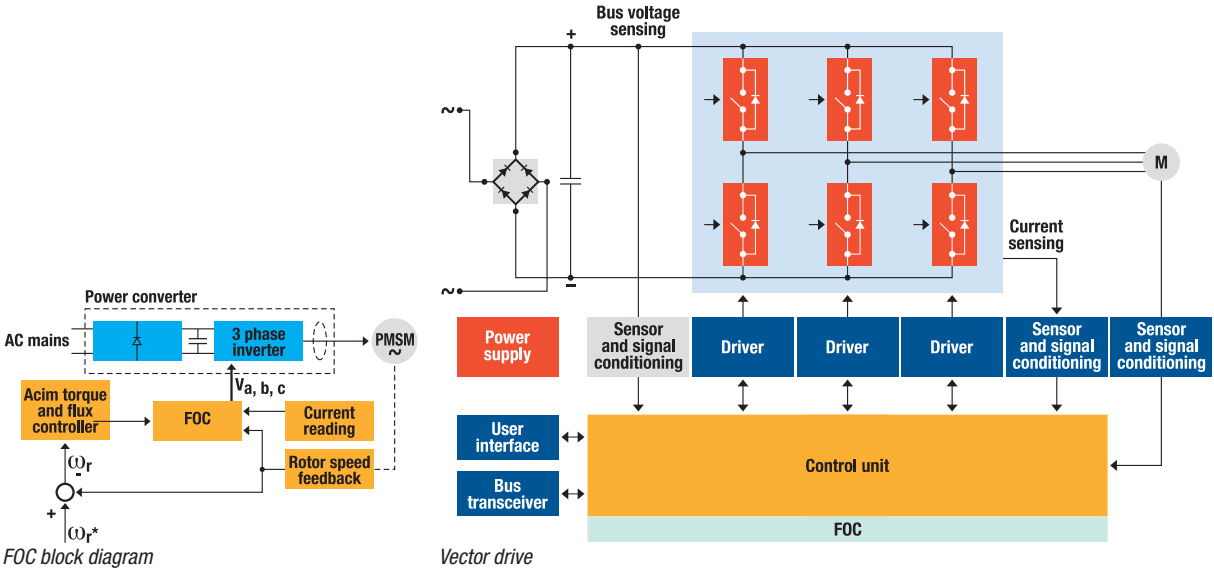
Power converter

AC mains

3 phase inverter

PMSM

$V_{a, b, c}$

Acim torque and flux controller

FOC

Current reading

Rotor speed feedback

$\omega_r$

-

+

$\omega_r^*$

FOC block diagram

Bus voltage sensing

+

~

~

-

M

Current sensing

Power supply

Sensor and signal conditioning

Driver

Driver

Driver

Sensor and signal conditioning

Sensor and signal conditioning

User interface

Bus transceiver

Control unit

FOC

Vector drive